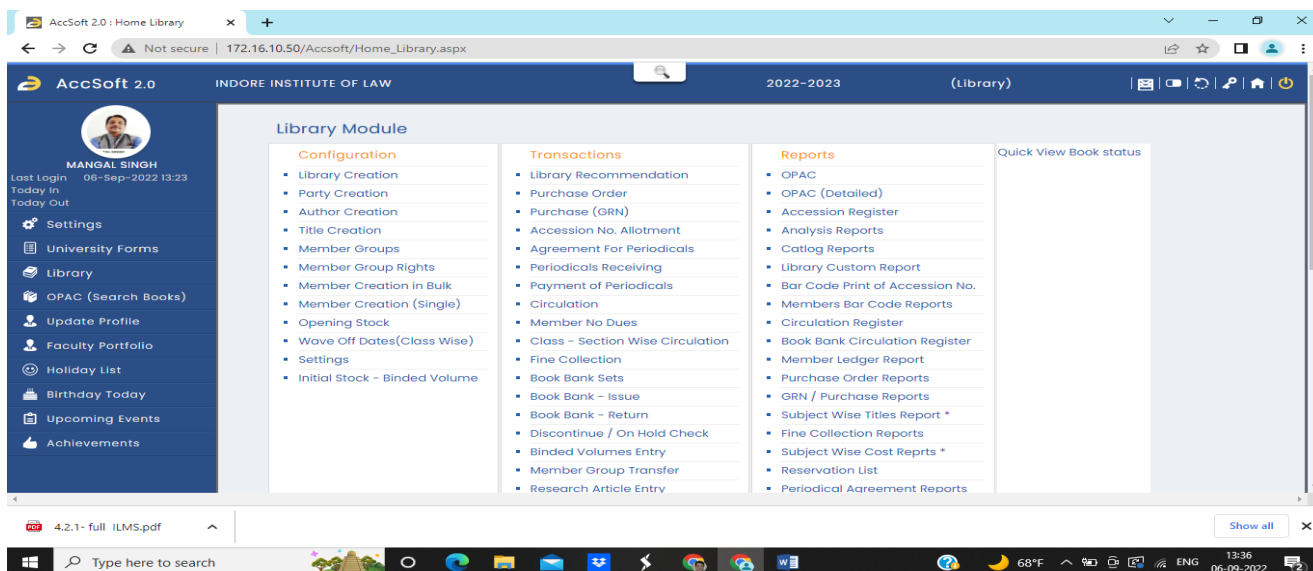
AccSoft 2.0 : Home Library ×

Not secure | 172.16.10.50/Accsoft/Home_Library.aspx

AccSoft 2.0 INDORE INSTITUTE OF LAW 2022-2023 (Library)

MANGAL SINGH
Last Login 06-Sep-2022 13:23
Today In
Today Out

Settings
University Forms
Library
OPAC (Search Books)
Update Profile
Faculty Portfolio
Holiday List
Birthday Today
Upcoming Events
Achievements

Library Module

Configuration
- Library Creation
- Party Creation
- Author Creation
- Title Creation
- Member Groups
- Member Group Rights
- Member Creation in Bulk
- Member Creation (Single)
- Opening Stock
- Wave Off Dates(Class Wise)
- Settings
- Initial Stock - Binded Volume

Transactions
- Library Recommendation
- Purchase Order
- Purchase (GRN)
- Accession No. Allotment
- Agreement For Periodicals
- Periodicals Receiving
- Payment of Periodicals
- Circulation
- Member No Dues
- Class - Section Wise Circulation
- Fine Collection
- Book Bank Sets
- Book Bank - Issue
- Book Bank - Return
- Discontinue / On Hold Check
- Binded Volumes Entry
- Member Group Transfer
- Research Article Entry

Reports
- OPAC
- OPAC (Detailed)
- Accession Register
- Analysis Reports
- Catlog Reports
- Library Custom Report
- Bar Code Print of Accession No.
- Members Bar Code Reports
- Circulation Register
- Book Bank Circulation Register
- Member Ledger Report
- Purchase Order Reports
- GRN / Purchase Reports
- Subject Wise Titles Report *
- Fine Collection Reports
- Subject Wise Cost Reprts *
- Reservation List
- Periodical Agreement Reports

Quick View Book status

4.2.1- full ILMS.pdf

Show all

Type here to search

68°F ENG 13:36 06-09-2022